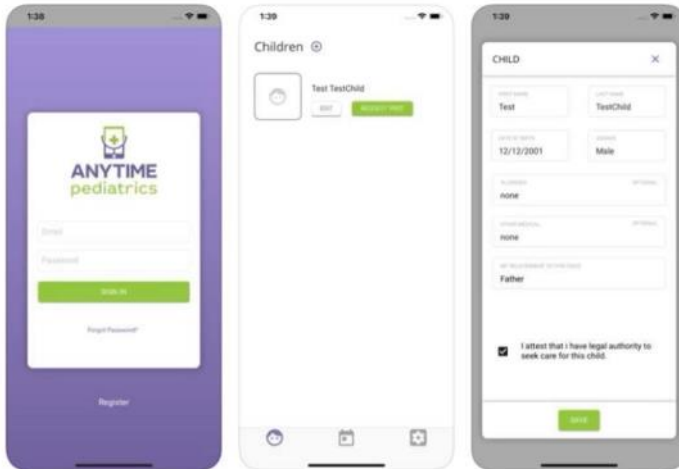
1:38

ANYTIME
pediatrics

Email
Password
SIGN IN

Forgot Password?

Register

1:39

Children ⊕

Test TestChild
EDIT
REQUEST VISIT

1:39

CHILD ×

FIRST NAME
Test
LAST NAME
TestChild
DATE OF BIRTH
12/12/2001
GENDER
Male
ALLERGIES
OPTIONAL
none
OTHER MEDICAL
OPTIONAL
none
MY RELATIONSHIP TO THIS CHILD
Father

I attest that I have legal authority to seek care for this child.

SAVE